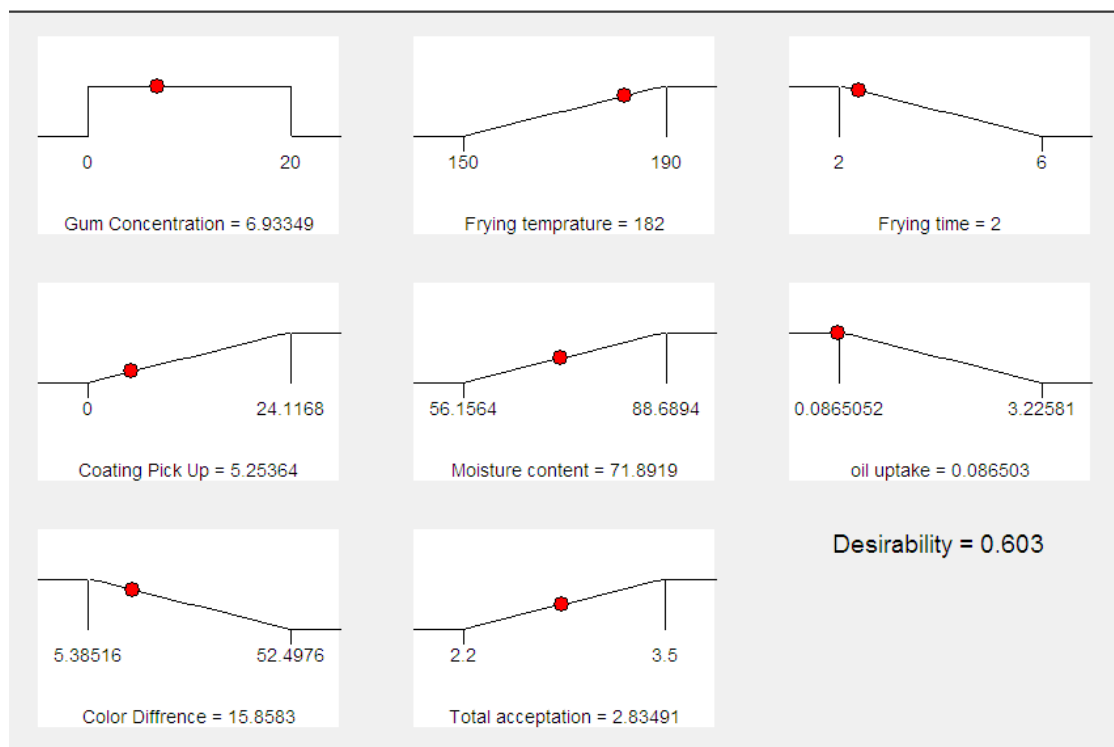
0
20
Gum Concentration = 6.93349

150
190
Frying temprature = 182

2
6
Frying time = 2

0
24.1168
Coating Pick Up = 5.25364

56.1564
88.6894
Moisture content = 71.8919

0.0865052
3.22581
oil uptake = 0.086503

5.38516
52.4976
Color Diffrence = 15.8583

2.2
3.5
Total acceptation = 2.83491

Desirability = 0.603